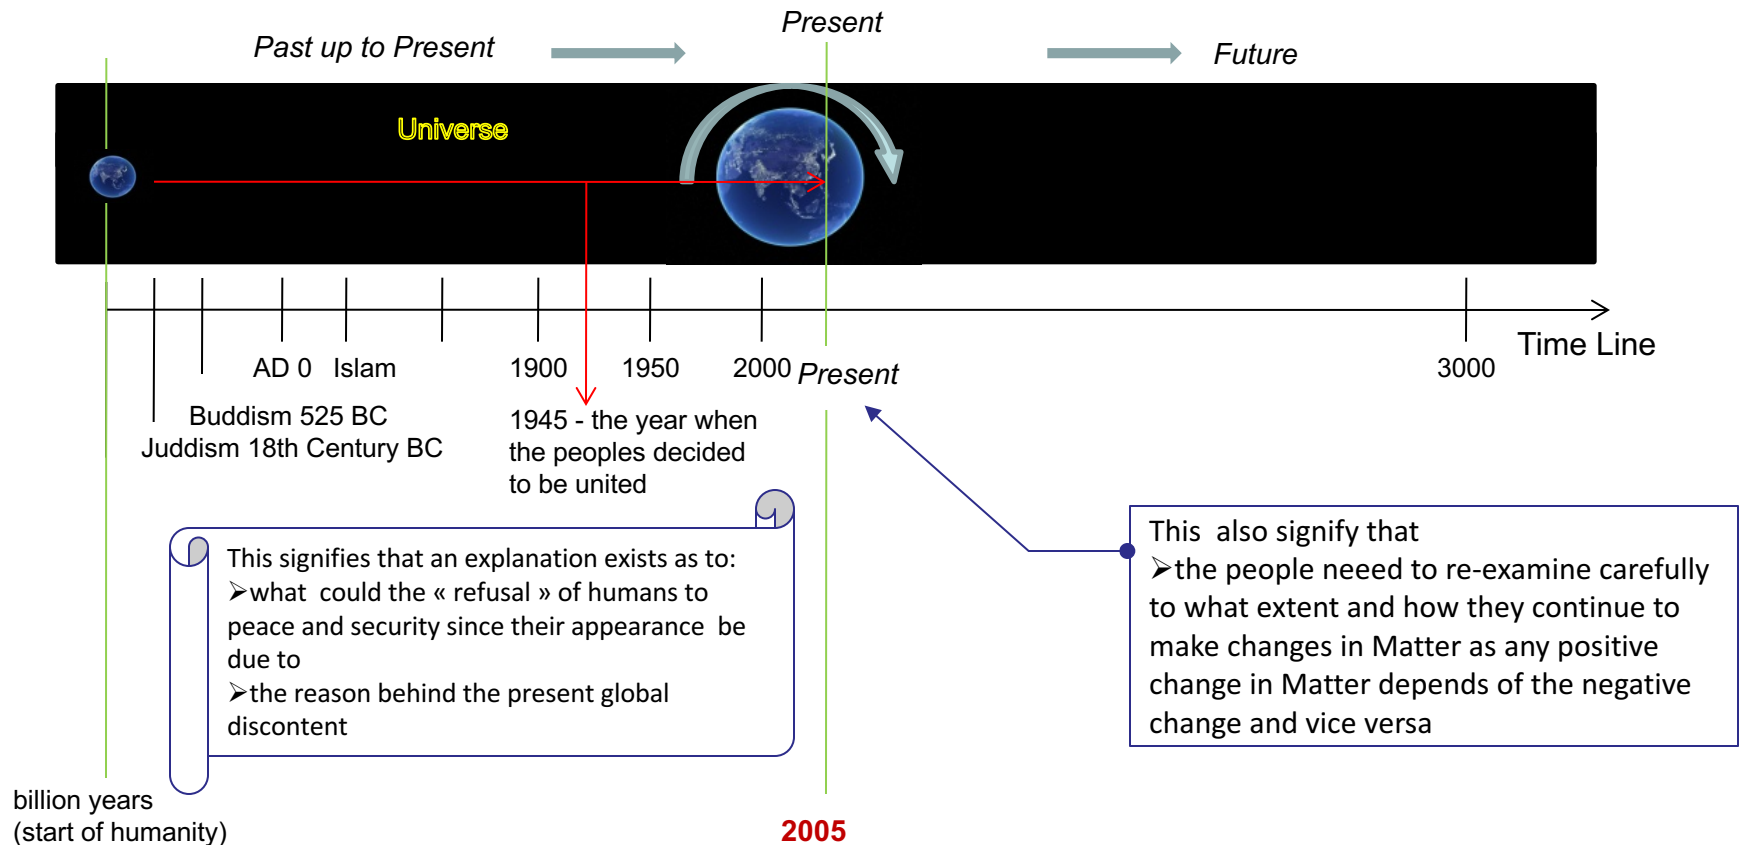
Present

Past up to Present

Future

Universe

AD 0 Islam 1900 1950 2000 Present 3000

Time Line

Buddism 525 BC
Juddism 18th Century BC

1945 - the year when the peoples decided to be united

This signifies that an explanation exists as to:
➢what could the « refusal » of humans to peace and security since their appearance be due to
➢the reason behind the present global discontent

This also signify that
➢the people neeed to re-examine carefully to what extent and how they continue to make changes in Matter as any positive change in Matter depends of the negative change and vice versa

billion years
(start of humanity)

2005